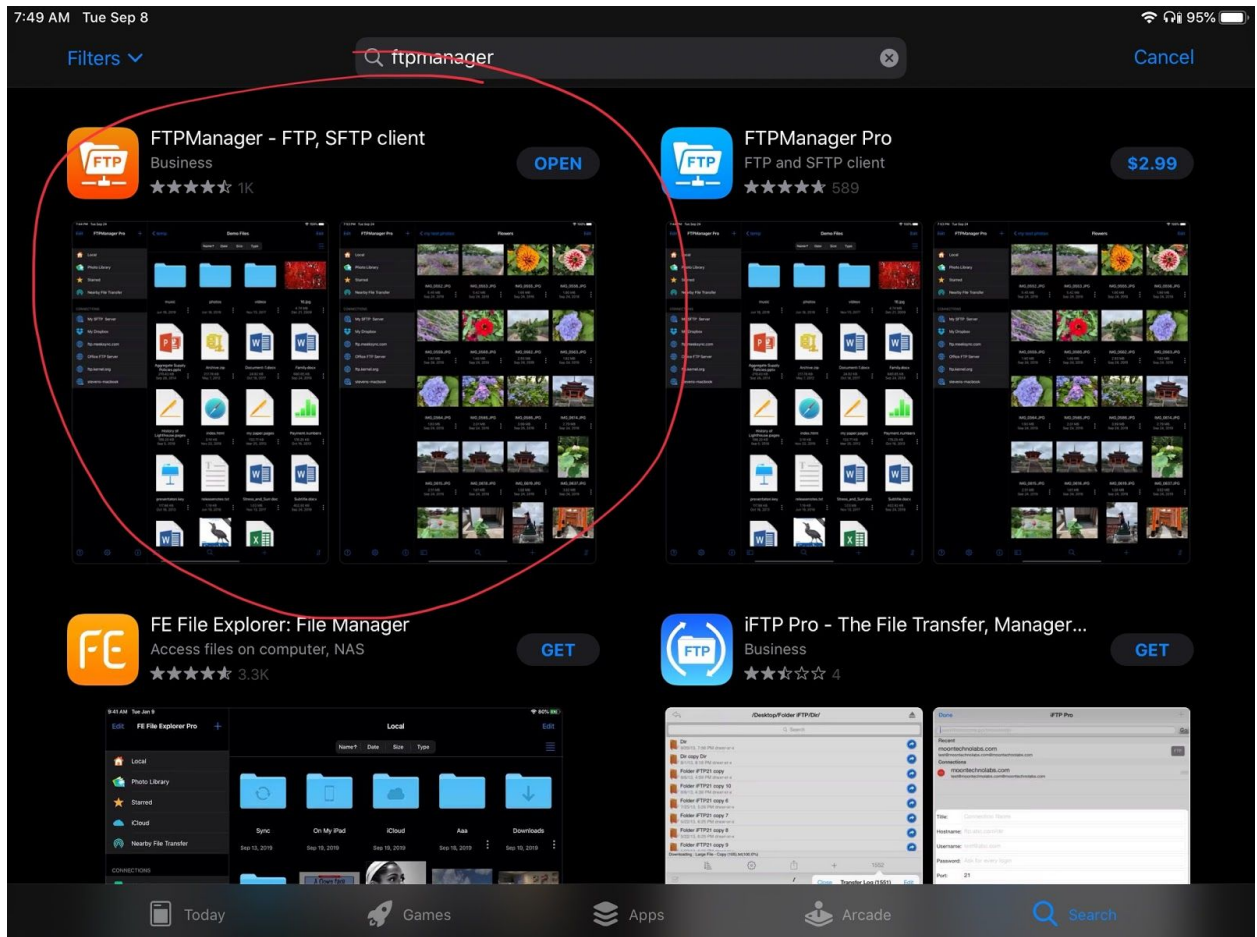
7:49 AM Tue Sep 8
95%

Filters
ftpmanager
Cancel

FTP
FTPManager - FTP, SFTP client
Business
1K
OPEN

FTP
FTPManager Pro
FTP and SFTP client
589
$2.99

FE
FE File Explorer: File Manager
Access files on computer, NAS
3.3K
GET

FTP
iFTP Pro - The File Transfer, Manager...
Business
4
GET

9:41 AM Tue Jan 9
Edit FE File Explorer Pro
Local
Edit
Local
Photo Library
Starred
iCloud
Nearby File Transfer
CONNECTIONS
Name↑ Date Size Type
Sync
Sep 13, 2019
On My iPad
Sep 19, 2019
iCloud
Sep 19, 2019
Aaa
Sep 19, 2019
Downloads
Sep 10, 2019

/Desktop/Folder iFTP/Dir/
Search
Dir
Dir copy Dir
Folder iFTP21 copy
Folder iFTP21 copy 10
Folder iFTP21 copy 6
Folder iFTP21 copy 7
Folder iFTP21 copy 8
Folder iFTP21 copy 9

Done
iFTP Pro
Recent
moontechnolabs.com
Connections
moontechnolabs.com
Title:
Hostname:
Username:
Password:
Port: 21

Today
Games
Apps
Arcade
Search